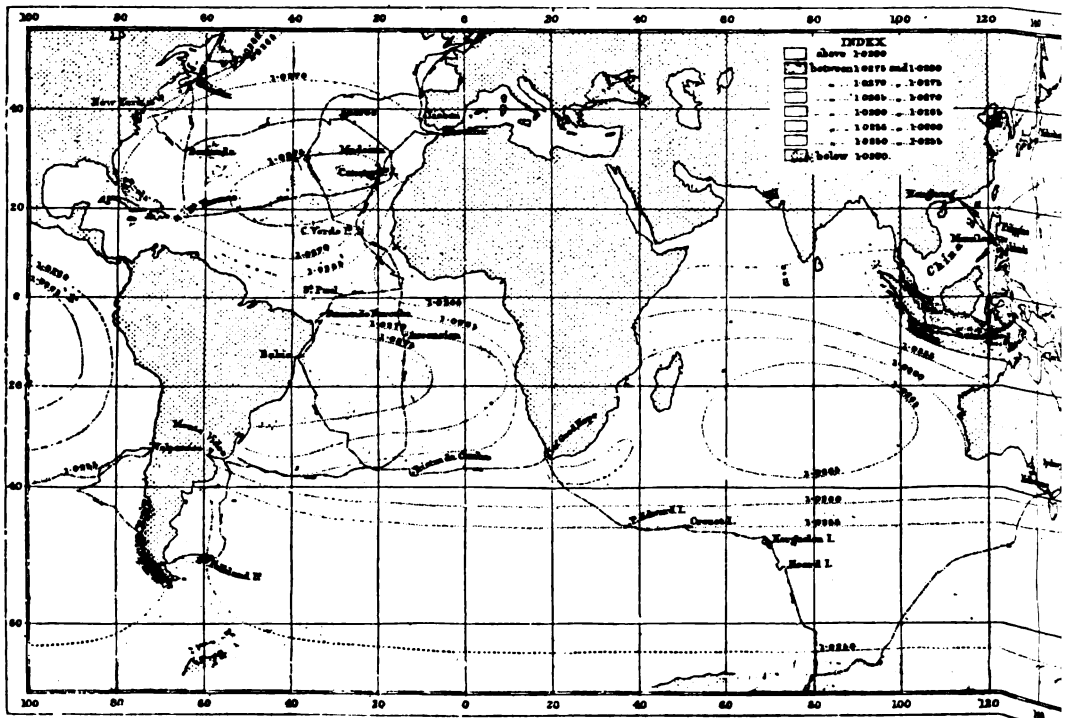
100 80 60 40 20 0 20 40 60 80 100 120

INDEX
above 1·0280
between 1·0275 and 1·0280
1·0270 .. 1·0275
1·0265 .. 1·0270
1·0260 .. 1·0265
1·0255 .. 1·0260
1·0250 .. 1·0255
below 1·0250.

New York
Bermuda
Madeira
Canaries
Lisbon
Gibraltar
C. Verde I.
St. Paul
Fernando Noronha
Ascension
Bahia
Monte Video
Valparaiso
Falkland I.
Tristan da Cunha
Cape of Good Hope
Prince Edward I.
Crozet I.
Kerguelen I.
Heard I.
Hong Kong
Manila
China Sea
Sydney

1·0270
1·0275
1·0270
1·0265
1·0260
1·0265
1·0270
1·0265
1·0260
1·0260
1·0265
1·0255
1·0260
1·0250
1·0250

40 20 0 20 40 60

100 80 60 40 20 0 20 40 60 80 100 120